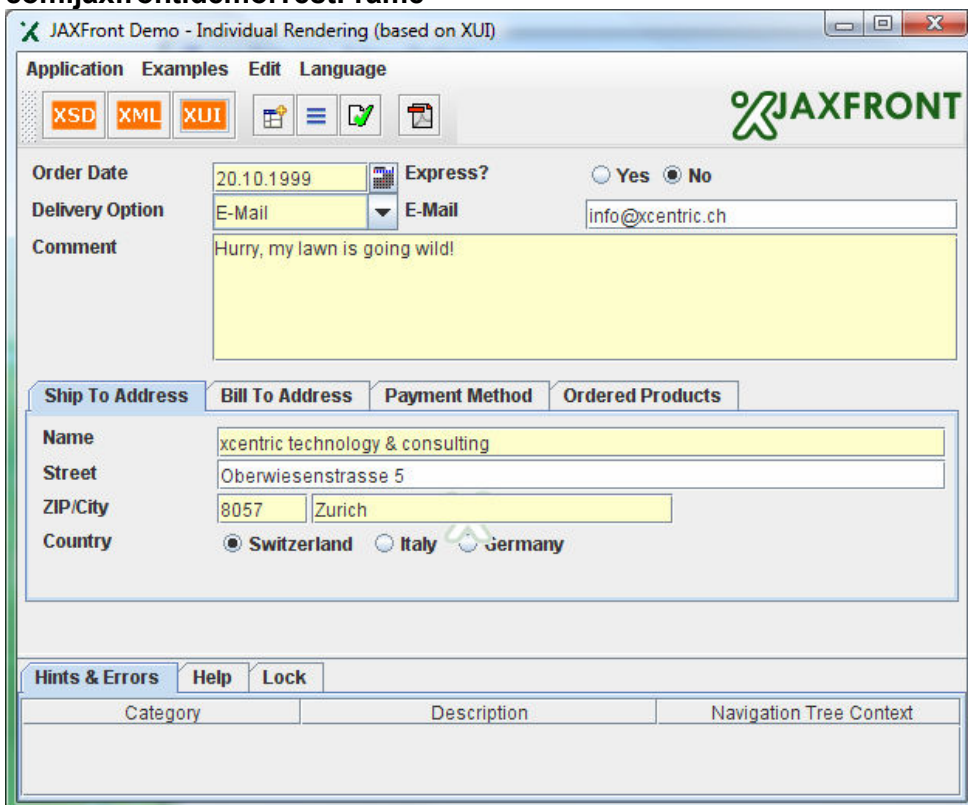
com.jaxfront.demo.rootFrame

JAXFront Demo - Individual Rendering (based on XUI)

Application Examples Edit Language

XSD XML XUI

JAXFRONT

Order Date 20.10.1999 Express? Yes No

Delivery Option E-Mail E-Mail info@xcentric.ch

Comment Hurry, my lawn is going wild!

Ship To Address | Bill To Address | Payment Method | Ordered Products

Name xcentric technology & consulting

Street Oberwiesenstrasse 5

ZIP/City 8057 Zurich

Country Switzerland Italy Germany

Hints & Errors | Help | Lock

| Category | Description | Navigation Tree Context |
|---|---|---|